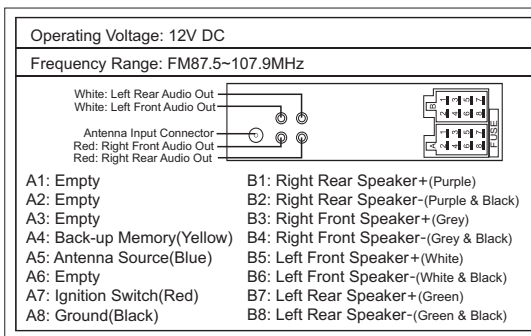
Operating Voltage: 12V DC

Frequency Range: FM87.5~107.9MHz

White: Left Rear Audio Out
White: Left Front Audio Out
Antenna Input Connector
Red: Right Front Audio Out
Red: Right Rear Audio Out

B
A
FUSE

A1: Empty
A2: Empty
A3: Empty
A4: Back-up Memory(Yellow)
A5: Antenna Source(Blue)
A6: Empty
A7: Ignition Switch(Red)
A8: Ground(Black)

B1: Right Rear Speaker+(Purple)
B2: Right Rear Speaker-(Purple & Black)
B3: Right Front Speaker+(Grey)
B4: Right Front Speaker-(Grey & Black)
B5: Left Front Speaker+(White)
B6: Left Front Speaker-(White & Black)
B7: Left Rear Speaker+(Green)
B8: Left Rear Speaker-(Green & Black)